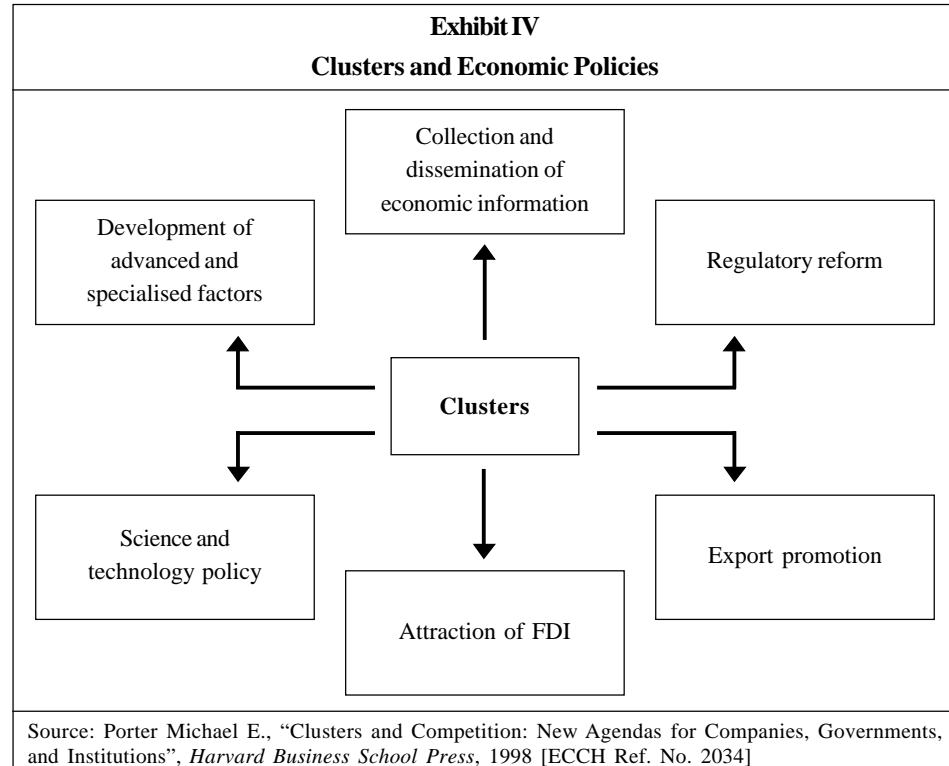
Exhibit IV
Clusters and Economic Policies

Collection and dissemination of economic information

Development of advanced and specialised factors

Regulatory reform

Clusters

Science and technology policy

Attraction of FDI

Export promotion

Source: Porter Michael E., "Clusters and Competition: New Agendas for Companies, Governments, and Institutions", Harvard Business School Press, 1998 [ECCH Ref. No. 2034]